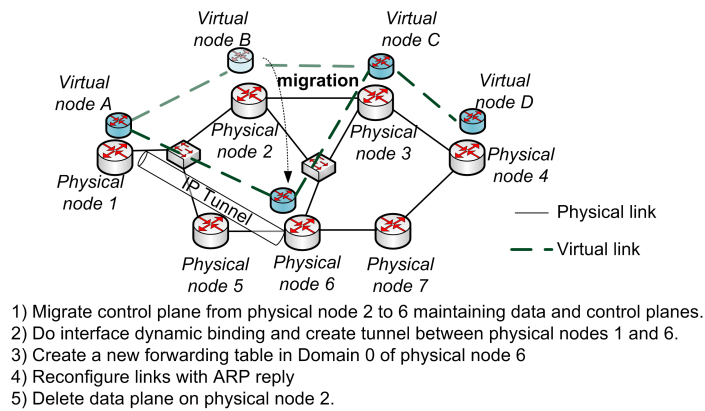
Virtual node B

Virtual node C

Virtual node A

migration

Virtual node D

Physical node 2

Physical node 3

Physical node 4

Physical node 1

IP Tunnel

Physical link

Virtual link

Physical node 5

Physical node 6

Physical node 7

1) Migrate control plane from physical node 2 to 6 maintaining data and control planes.
2) Do interface dynamic binding and create tunnel between physical nodes 1 and 6.
3) Create a new forwarding table in Domain 0 of physical node 6
4) Reconfigure links with ARP reply
5) Delete data plane on physical node 2.